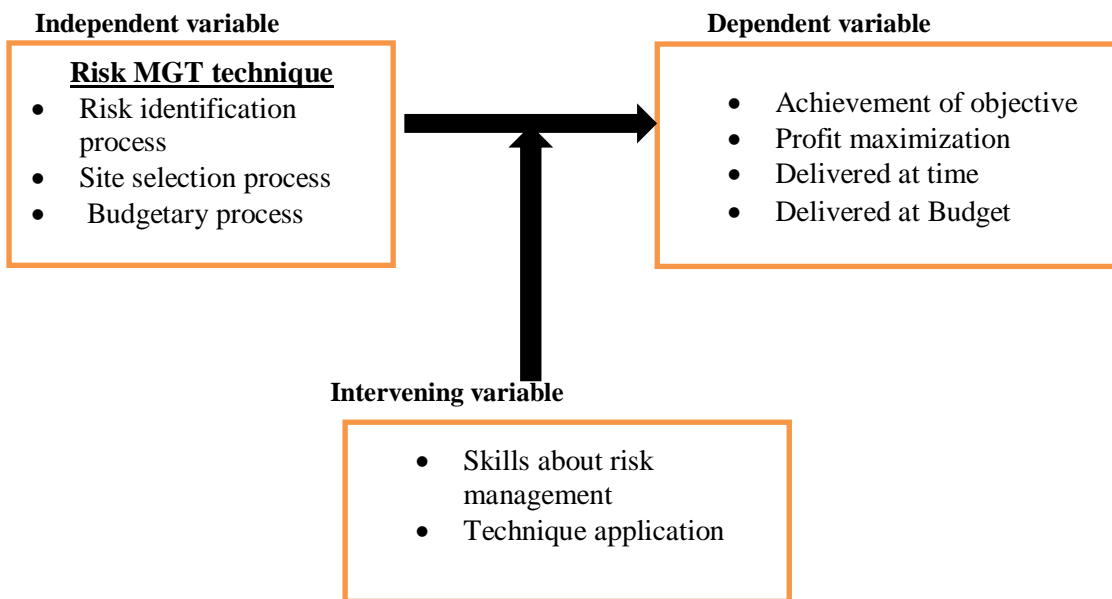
Independent variable

Risk MGT technique

- Risk identification process
- Site selection process
- Budgetary process

Dependent variable

- Achievement of objective
- Profit maximization
- Delivered at time
- Delivered at Budget

Intervening variable

- Skills about risk management
- Technique application